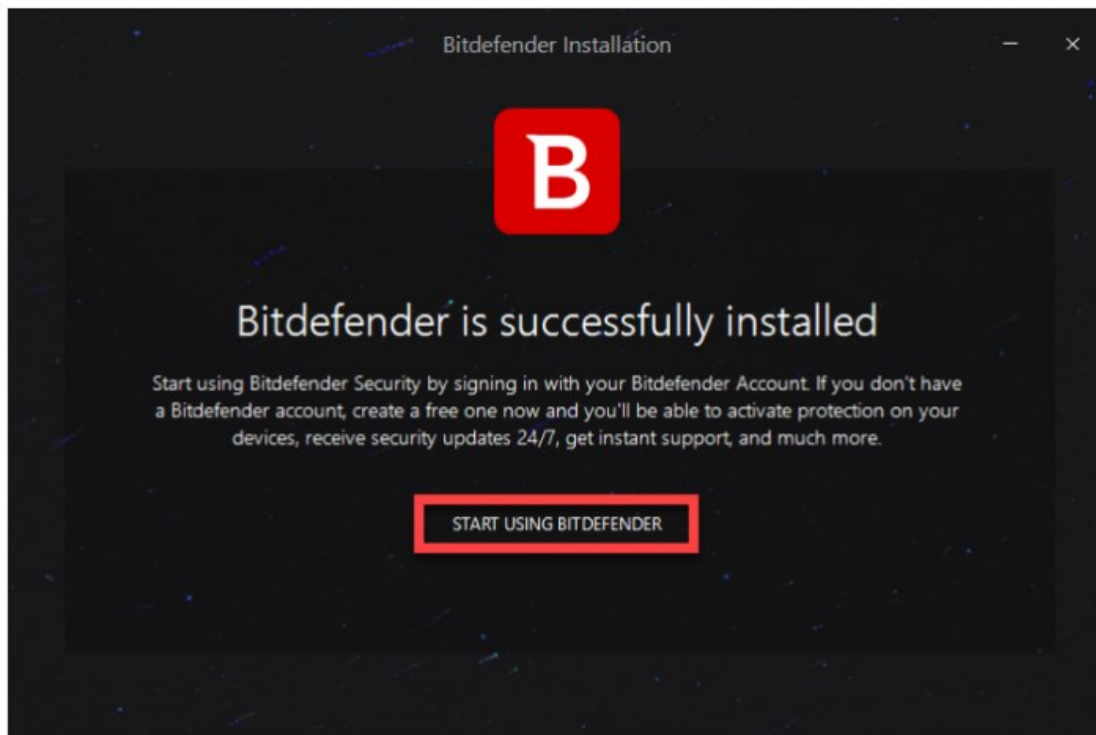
Bitdefender Installation

B

Bitdefender is successfully installed

Start using Bitdefender Security by signing in with your Bitdefender Account. If you don't have a Bitdefender account, create a free one now and you'll be able to activate protection on your devices, receive security updates 24/7, get instant support, and much more.

START USING BITDEFENDER